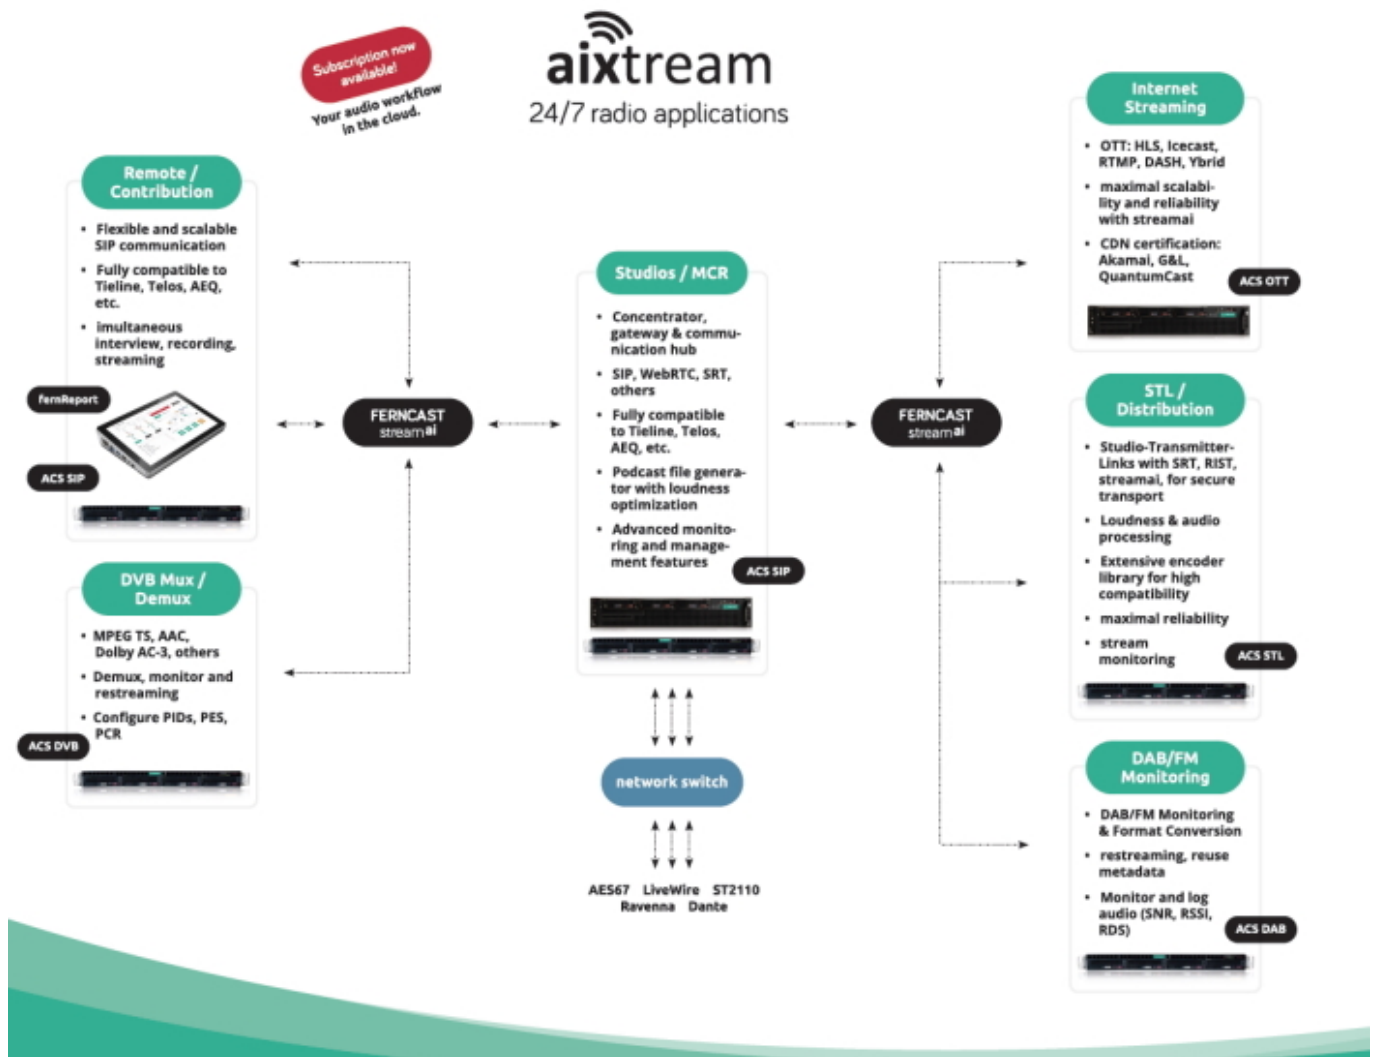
Subscription now available!

Your audio workflow in the cloud.

aixtream

24/7 radio applications

Remote / Contribution

- Flexible and scalable SIP communication
- Fully compatible to Tieline, Telos, AEQ, etc.
- imultaneous interview, recording, streaming

fernReport

ACS SIP

DVB Mux / Demux

- MPEG TS, AAC, Dolby AC-3, others
- Demux, monitor and restreaming
- Configure PIDs, PES, PCR

ACS DVB

FERNCAST streamai

Studios / MCR

- Concentrator, gateway & communication hub
- SIP, WebRTC, SRT, others
- Fully compatible to Tieline, Telos, AEQ, etc.
- Podcast file generator with loudness optimization
- Advanced monitoring and management features

ACS SIP

network switch

AES67 LiveWire ST2110 Ravenna Dante

FERNCAST streamai

Internet Streaming

- OTT: HLS, Icecast, RTMP, DASH, Ybrid
- maximal scalability and reliability with streamai
- CDN certification: Akamai, G&L, QuantumCast

ACS OTT

STL / Distribution

- Studio-Transmitter-Links with SRT, RIST, streamai, for secure transport
- Loudness & audio processing
- Extensive encoder library for high compatibility
- maximal reliability
- stream monitoring

ACS STL

DAB/FM Monitoring

- DAB/FM Monitoring & Format Conversion
- restreaming, reuse metadata
- Monitor and log audio (SNR, RSSI, RDS)

ACS DAB